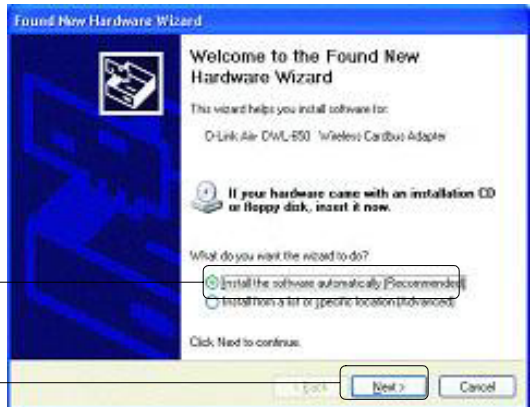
Found New Hardware Wizard

Welcome to the Found New Hardware Wizard

This wizard helps you install software for:

D-Link Air DWL-650 Wireless Cardbus Adapter

If your hardware came with an installation CD or floppy disk, insert it now.

What do you want the wizard to do?

Install the software automatically (Recommended)

Install from a list or specific location (Advanced)

Click Next to continue.

< Back

Next >

Cancel